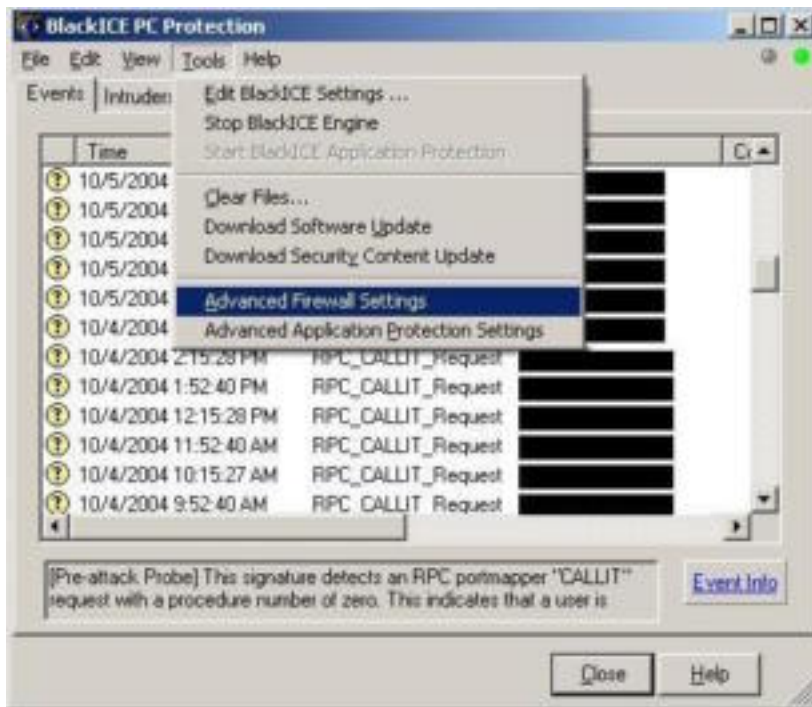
BlackICE PC Protection

File Edit View Tools Help

Events Intruders

Edit BlackICE Settings ...
Stop BlackICE Engine
Start BlackICE Application Protection
Clear Files...
Download Software Update
Download Security Content Update
Advanced Firewall Settings
Advanced Application Protection Settings

| Time | | Ca |
|---|---|---|
| 10/5/2004 | | |
| 10/5/2004 | | |
| 10/5/2004 | | |
| 10/5/2004 | | |
| 10/5/2004 | | |
| 10/4/2004 | | |
| 10/4/2004 2:15:28 PM | RPC_CALLIT_Request | |
| 10/4/2004 1:52:40 PM | RPC_CALLIT_Request | |
| 10/4/2004 12:15:28 PM | RPC_CALLIT_Request | |
| 10/4/2004 11:52:40 AM | RPC_CALLIT_Request | |
| 10/4/2004 10:15:27 AM | RPC_CALLIT_Request | |
| 10/4/2004 9:52:40 AM | RPC_CALLIT_Request | |

[Pre-attack Probe] This signature detects an RPC portmapper "CALLIT" request with a procedure number of zero. This indicates that a user is

Event Info

Close Help